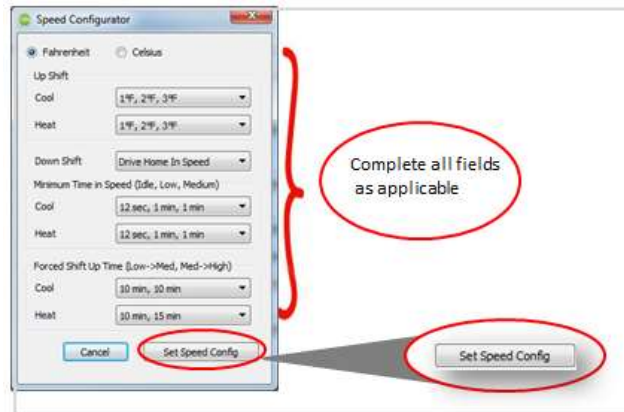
Speed Configurator

Fahrenheit Celsius

Up Shift

Cool 1°F, 2°F, 3°F

Heat 1°F, 2°F, 3°F

Down Shift Drive Home In Speed

Minimum Time in Speed (Idle, Low, Medium)

Cool 12 sec, 1 min, 1 min

Heat 12 sec, 1 min, 1 min

Forced Shift Up Time (Low->Med, Med->High)

Cool 10 min, 10 min

Heat 10 min, 15 min

Cancel Set Speed Config

Complete all fields as applicable

Set Speed Config